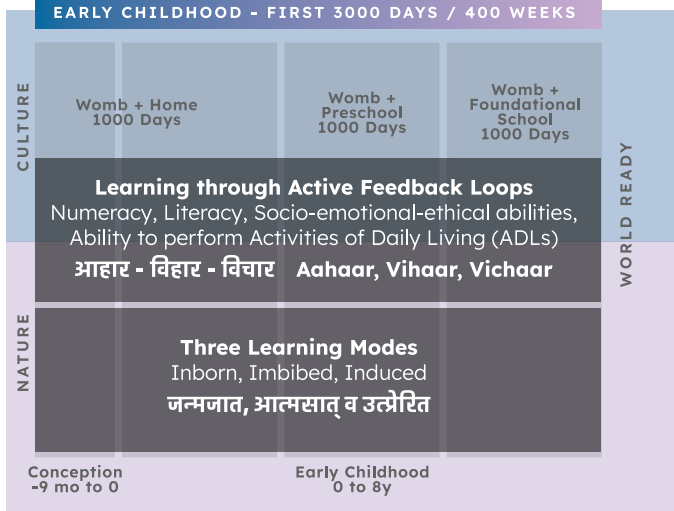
EARLY CHILDHOOD - FIRST 3000 DAYS / 400 WEEKS

CULTURE

Womb + Home
1000 Days

Womb + Preschool
1000 Days

Womb + Foundational School
1000 Days

WORLD READY

Learning through Active Feedback Loops
Numeracy, Literacy, Socio-emotional-ethical abilities, Ability to perform Activities of Daily Living (ADLs)
आहार - विहार - विचार Aahaar, Vihaar, Vichaar

NATURE

Three Learning Modes
Inborn, Imbibed, Induced
जन्मजात, आत्मसात् व उत्प्रेरित

Conception
-9 mo to 0

Early Childhood
0 to 8y